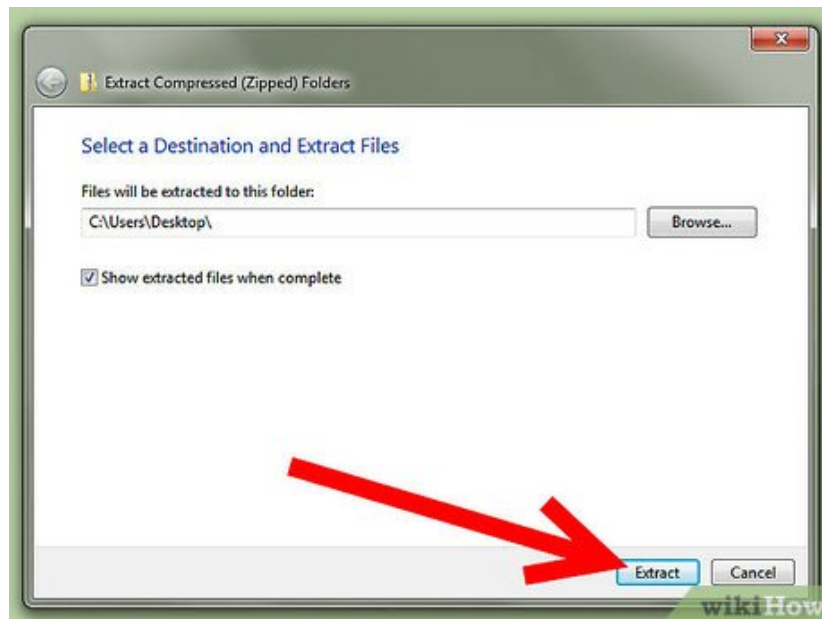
Extract Compressed (Zipped) Folders

Select a Destination and Extract Files

Files will be extracted to this folder:

C:\Users\Desktop\

Browse...

Show extracted files when complete

Extract

Cancel

wikiHow